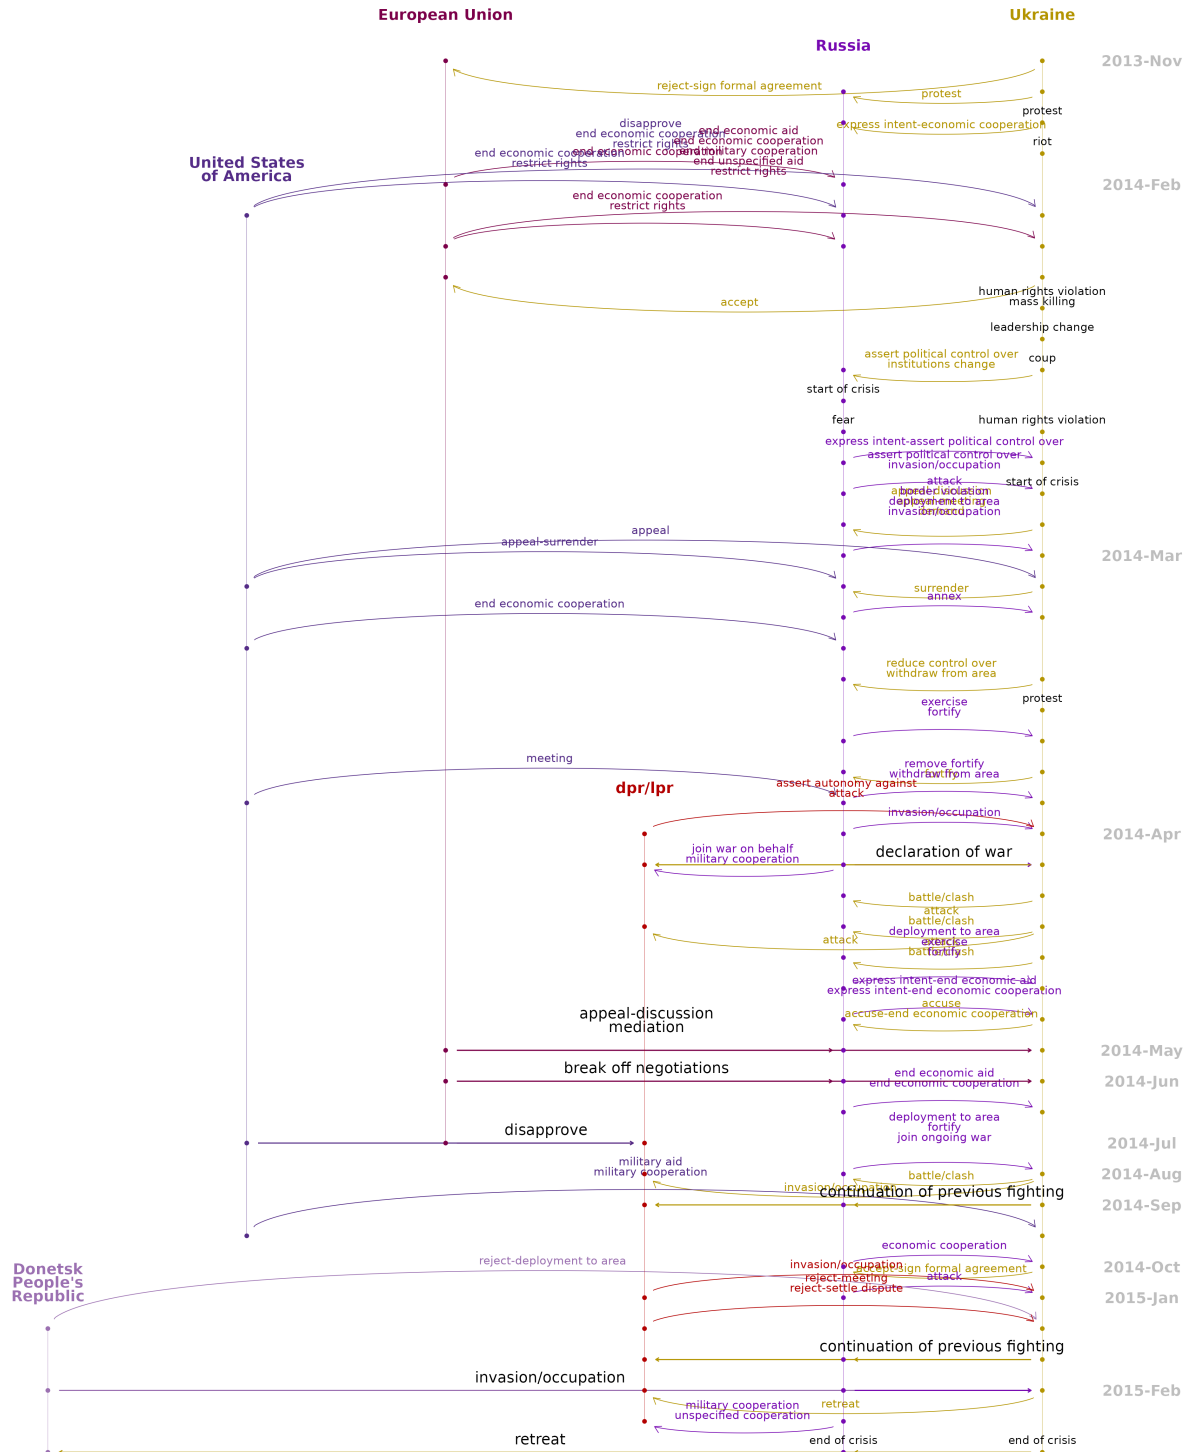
European Union
Ukraine
Russia
2013-Nov
reject-sign formal agreement
protest
protest
disapprove
end economic cooperation
restrict rights
end economic cooperation
end economic aid
end economic cooperation
end military cooperation
end unspecified aid
restrict rights
express intent-economic cooperation
riot
United States of America
end economic cooperation
restrict rights
2014-Feb
end economic cooperation
restrict rights
accept
human rights violation
mass killing
leadership change
assert political control over
institutions change
coup
start of crisis
fear
human rights violation
express intent-assert political control over
assert political control over
invasion/occupation
attack
border violation
deployment to area
invasion/occupation
start of crisis
appeal
appeal-surrender
2014-Mar
surrender
annex
end economic cooperation
reduce control over
withdraw from area
protest
exercise
fortify
meeting
remove fortify
withdraw from area
assert autonomy against
attack
dpr/lpr
invasion/occupation
2014-Apr
join war on behalf
military cooperation
declaration of war
battle/clash
attack
battle/clash
deployment to area
attack
exercise
fortify
battle/clash
express intent-end economic aid
express intent-end economic cooperation
accuse
accuse-end economic cooperation
appeal-discussion
mediation
2014-May
break off negotiations
end economic aid
end economic cooperation
2014-Jun
deployment to area
fortify
join ongoing war
disapprove
2014-Jul
military aid
military cooperation
battle/clash
invasion/occupation
2014-Aug
continuation of previous fighting
2014-Sep
economic cooperation
Donetsk People's Republic
reject-deployment to area
invasion/occupation
reject-meeting
reject-settle dispute
accept-sign formal agreement
attack
2014-Oct
2015-Jan
continuation of previous fighting
invasion/occupation
2015-Feb
military cooperation
unspecified cooperation
retreat
retreat
end of crisis
end of crisis